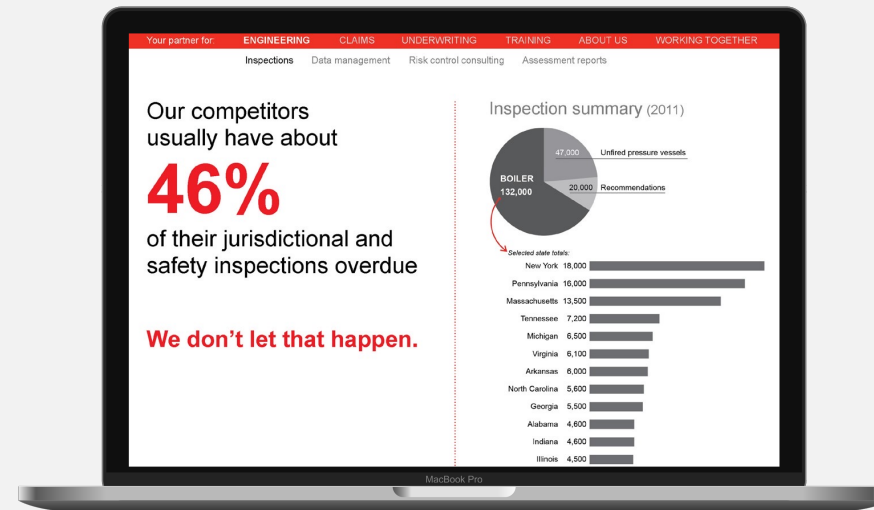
Your partner for: ENGINEERING CLAIMS UNDERWRITING TRAINING ABOUT US WORKING TOGETHER

Inspections Data management Risk control consulting Assessment reports

Our competitors usually have about

46%

of their jurisdictional and safety inspections overdue

We don't let that happen.

Inspection summary (2011)

47,000 Unfired pressure vessels

BOILER 132,000

20,000 Recommendations

Selected state totals:

New York 18,000
Pennsylvania 16,000
Massachusetts 13,500
Tennessee 7,200
Michigan 6,500
Virginia 6,100
Arkansas 6,000
North Carolina 5,600
Georgia 5,500
Alabama 4,600
Indiana 4,600
Illinois 4,500

MacBook Pro